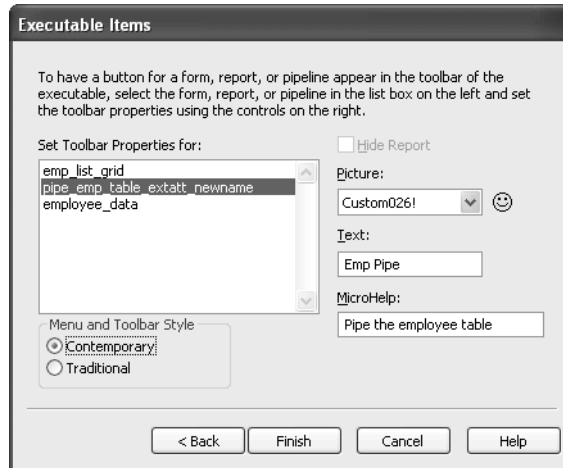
Executable Items

To have a button for a form, report, or pipeline appear in the toolbar of the executable, select the form, report, or pipeline in the list box on the left and set the toolbar properties using the controls on the right.

Set Toolbar Properties for:

emp_list_grid
pipe_emp_table_extatt_newname
employee_data

Hide Report

Picture:

Custom026!

Text:

Emp Pipe

MicroHelp:

Pipe the employee table

Menu and Toolbar Style

Contemporary

Traditional

< Back

Finish

Cancel

Help